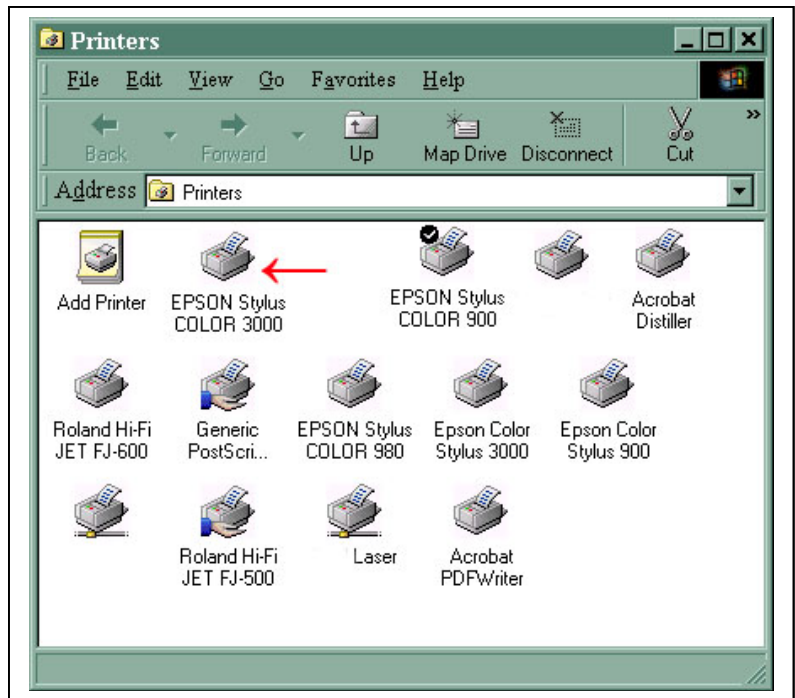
Printers

File Edit View Go Favorites Help

Back Forward Up Map Drive Disconnect Cut »

Address Printers

Add Printer

EPSON Stylus COLOR 3000

EPSON Stylus COLOR 900

Acrobat Distiller

Roland Hi-Fi JET FJ-600

Generic PostScri...

EPSON Stylus COLOR 980

Epson Color Stylus 3000

Epson Color Stylus 900

Roland Hi-Fi JET FJ-500

Laser

Acrobat PDFWriter